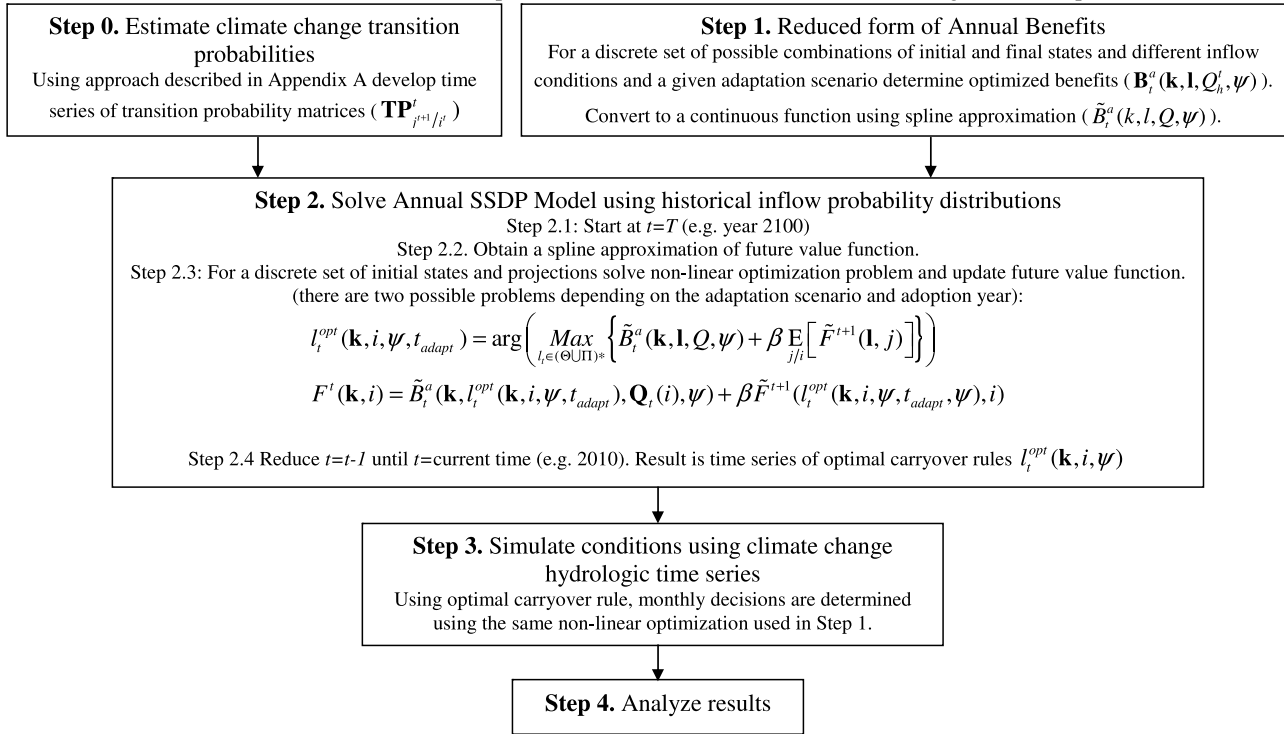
**Step 0.** Estimate climate change transition probabilities

Using approach described in Appendix A develop time series of transition probability matrices ( $\mathbf{TP}^{t}_{i^{t+1}/i^{t}}$ )

**Step 1.** Reduced form of Annual Benefits

For a discrete set of possible combinations of initial and final states and different inflow conditions and a given adaptation scenario determine optimized benefits ( $\mathbf{B}^{a}_{t}(\mathbf{k},\mathbf{l},Q^{t}_{h},\psi)$ ).

Convert to a continuous function using spline approximation ( $\tilde{B}^{a}_{t}(k,l,Q,\psi)$ ).

**Step 2.** Solve Annual SSDP Model using historical inflow probability distributions

Step 2.1: Start at $t=T$ (e.g. year 2100)

Step 2.2. Obtain a spline approximation of future value function.

Step 2.3: For a discrete set of initial states and projections solve non-linear optimization problem and update future value function. (there are two possible problems depending on the adaptation scenario and adoption year):

$l^{opt}_{t}(\mathbf{k},i,\psi,t_{adapt}) = \arg\left( \underset{l_t \in (\Theta \cup \Pi)*}{Max} \left\{ \tilde{B}^{a}_{t}(\mathbf{k},\mathbf{l},Q,\psi) + \beta \underset{j/i}{\mathrm{E}}\left[ \tilde{F}^{t+1}(\mathbf{l},j) \right] \right\} \right)$

$F^{t}(\mathbf{k},i) = \tilde{B}^{a}_{t}(\mathbf{k}, l^{opt}_{t}(\mathbf{k},i,\psi,t_{adapt}), \mathbf{Q}_{t}(i),\psi) + \beta \tilde{F}^{t+1}(l^{opt}_{t}(\mathbf{k},i,\psi,t_{adapt},\psi),i)$

Step 2.4 Reduce $t=t-1$ until $t$=current time (e.g. 2010). Result is time series of optimal carryover rules $l^{opt}_{t}(\mathbf{k},i,\psi)$

**Step 3.** Simulate conditions using climate change hydrologic time series

Using optimal carryover rule, monthly decisions are determined using the same non-linear optimization used in Step 1.

**Step 4.** Analyze results